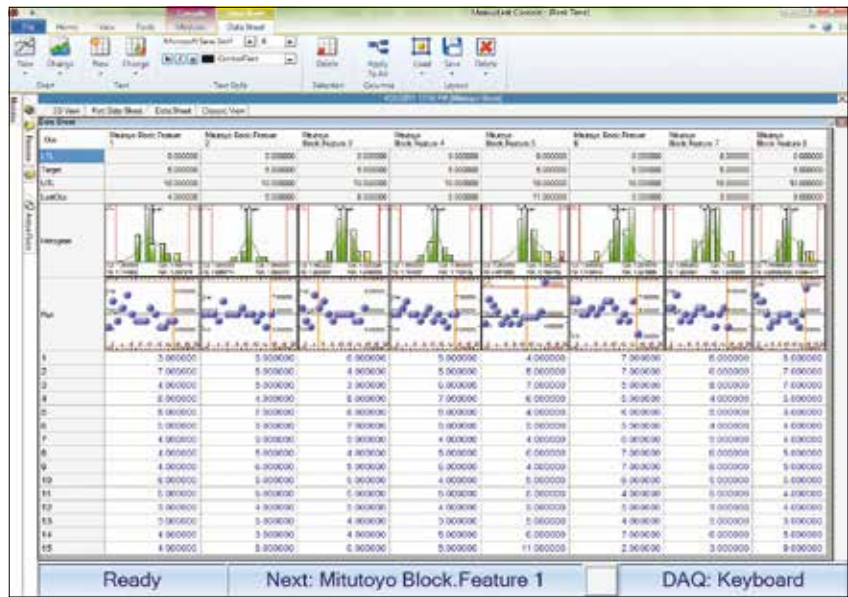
MeasurLink Console - [Real Time]

File Home View Tools Data Sheet

New Change New Change Delete Apply To All Load Save Delete

Chart Text Text Style Selection Columns Layout

2D View Part Data Sheet Data Sheet Classic View

Data Sheet

| Size | Mitutoyo Block.Feature 1 | Mitutoyo Block.Feature 2 | Mitutoyo Block.Feature 3 | Mitutoyo Block.Feature 4 | Mitutoyo Block.Feature 5 | Mitutoyo Block.Feature 6 | Mitutoyo Block.Feature 7 | Mitutoyo Block.Feature 8 |
|---|---|---|---|---|---|---|---|---|
| LTL | 0.000000 | 0.000000 | 0.000000 | 0.000000 | 0.000000 | 0.000000 | 0.000000 | 0.000000 |
| Target | 5.000000 | 5.000000 | 5.000000 | 5.000000 | 5.000000 | 5.000000 | 5.000000 | 5.000000 |
| UTL | 10.000000 | 10.000000 | 10.000000 | 10.000000 | 10.000000 | 10.000000 | 10.000000 | 10.000000 |
| LastObs | 4.000000 | 5.000000 | 6.000000 | 5.000000 | 11.000000 | 2.000000 | 3.000000 | 9.000000 |
| Histogram | | | | | | | | |
| Plot | | | | | | | | |
| 1 | 3.000000 | 5.000000 | 6.000000 | 5.000000 | 4.000000 | 7.000000 | 6.000000 | 6.000000 |
| 2 | 7.000000 | 5.000000 | 6.000000 | 5.000000 | 6.000000 | 7.000000 | 6.000000 | 7.000000 |
| 3 | 4.000000 | 5.000000 | 3.000000 | 5.000000 | 7.000000 | 5.000000 | 6.000000 | 7.000000 |
| 4 | 6.000000 | 4.000000 | 6.000000 | 7.000000 | 6.000000 | 5.000000 | 4.000000 | 5.000000 |
| 5 | 5.000000 | 7.000000 | 6.000000 | 5.000000 | 4.000000 | 6.000000 | 5.000000 | 4.000000 |
| 6 | 5.000000 | 5.000000 | 7.000000 | 5.000000 | 5.000000 | 5.000000 | 4.000000 | 5.000000 |
| 7 | 4.000000 | 5.000000 | 5.000000 | 4.000000 | 4.000000 | 6.000000 | 5.000000 | 4.000000 |
| 8 | 4.000000 | 5.000000 | 4.000000 | 5.000000 | 6.000000 | 7.000000 | 6.000000 | 5.000000 |
| 9 | 4.000000 | 6.000000 | 5.000000 | 4.000000 | 4.000000 | 7.000000 | 6.000000 | 5.000000 |
| 10 | 6.000000 | 5.000000 | 5.000000 | 5.000000 | 5.000000 | 5.000000 | 5.000000 | 4.000000 |
| 11 | 5.000000 | 5.000000 | 4.000000 | 5.000000 | 5.000000 | 4.000000 | 5.000000 | 4.000000 |
| 12 | 3.000000 | 4.000000 | 5.000000 | 4.000000 | 5.000000 | 5.000000 | 5.000000 | 4.000000 |
| 13 | 3.000000 | 5.000000 | 4.000000 | 5.000000 | 5.000000 | 4.000000 | 5.000000 | 5.000000 |
| 14 | 4.000000 | 4.000000 | 4.000000 | 4.000000 | 6.000000 | 4.000000 | 5.000000 | 5.000000 |
| 15 | 4.000000 | 5.000000 | 6.000000 | 5.000000 | 11.000000 | 2.000000 | 3.000000 | 9.000000 |

Ready | Next: Mitutoyo Block.Feature 1 | DAQ: Keyboard